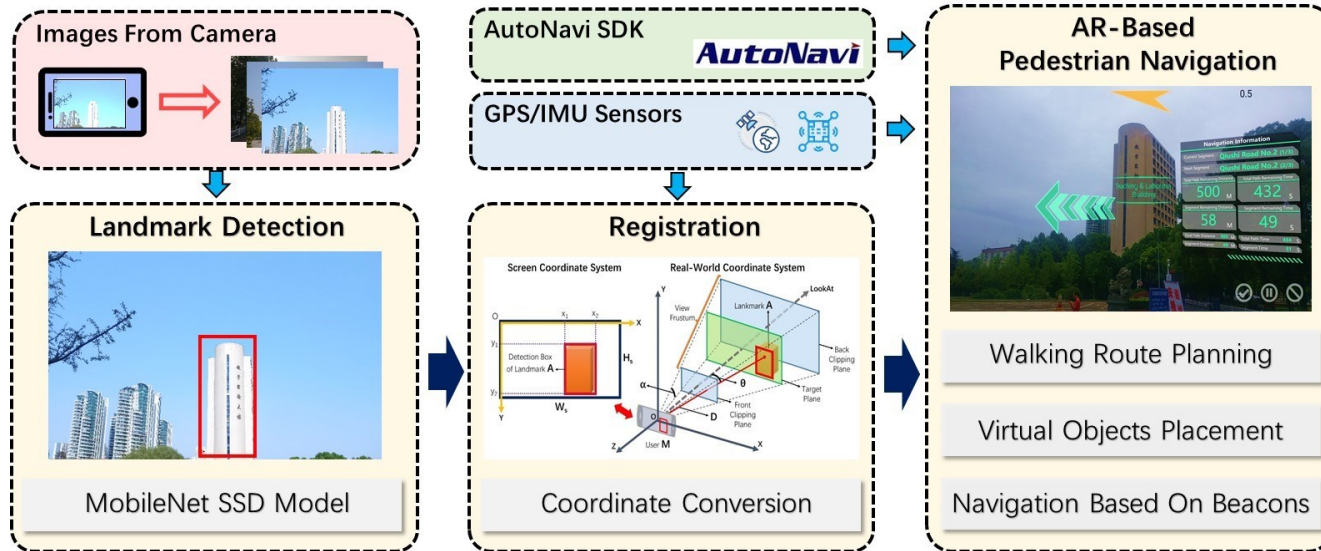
Images From Camera

Landmark Detection

MobileNet SSD Model

AutoNavi SDK

AutoNavi

GPS/IMU Sensors

Registration

Screen Coordinate System

Real-World Coordinate System

O

$x_1$

$x_2$

X

$y_1$

$y_2$

Y

Detection Box of Landmark A

$H_s$

$W_s$

Y

View Frustum

Lankmark A

LookAt

Back Clipping Plane

$\alpha$

$\theta$

Target Plane

Front Clipping Plane

D

O

Z

User M

X

Coordinate Conversion

AR-Based Pedestrian Navigation

0.5

Navigation Information

Current Segment

Qiushi Road No.2 (1/4)

Next Segment

Qiushi Road No.2 (2/4)

500 M

432 S

58 M

49 S

Walking Route Planning

Virtual Objects Placement

Navigation Based On Beacons